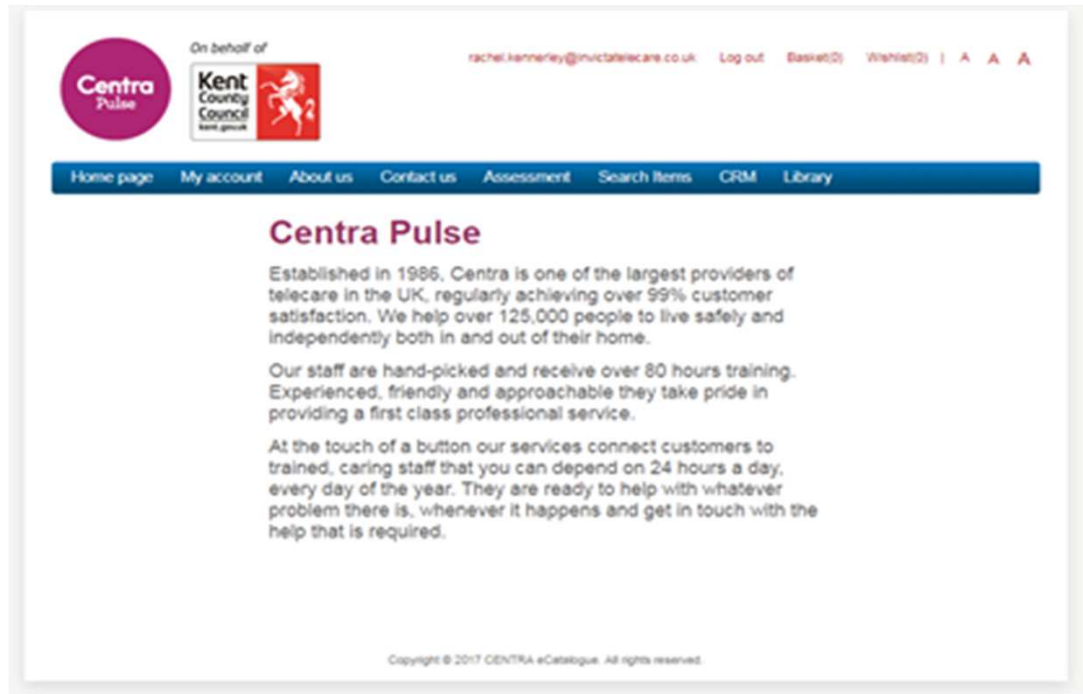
Centra
Pulse

On behalf of

Kent
County
Council
kent.gov.uk

rachel.kennerley@invictatelecare.co.uk Log out Basket(0) Wishlist(3) | A A A

Home page My account About us Contact us Assessment Search Items CRM Library

Centra Pulse

Established in 1986, Centra is one of the largest providers of telecare in the UK, regularly achieving over 99% customer satisfaction. We help over 125,000 people to live safely and independently both in and out of their home.

Our staff are hand-picked and receive over 80 hours training. Experienced, friendly and approachable they take pride in providing a first class professional service.

At the touch of a button our services connect customers to trained, caring staff that you can depend on 24 hours a day, every day of the year. They are ready to help with whatever problem there is, whenever it happens and get in touch with the help that is required.

Copyright © 2017 CENTRA eCatalogue. All rights reserved.